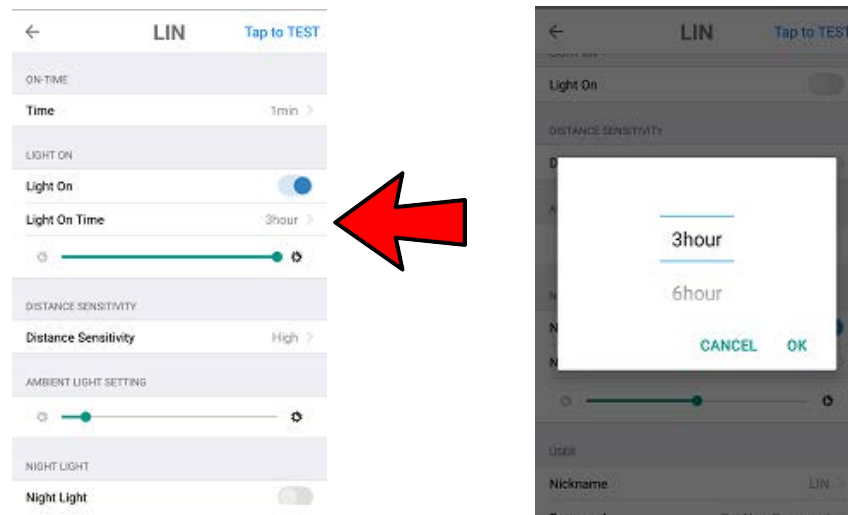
←
LIN
Tap to TEST

ON-TIME

Time
1min >

LIGHT ON

Light On

Light On Time
3hour >

DISTANCE SENSITIVITY

Distance Sensitivity
High >

AMBIENT LIGHT SETTING

NIGHT LIGHT

Night Light

←
LIN
Tap to TEST

Light On

DISTANCE SENSITIVITY

3hour

6hour

CANCEL
OK

USER

Nickname
LIN